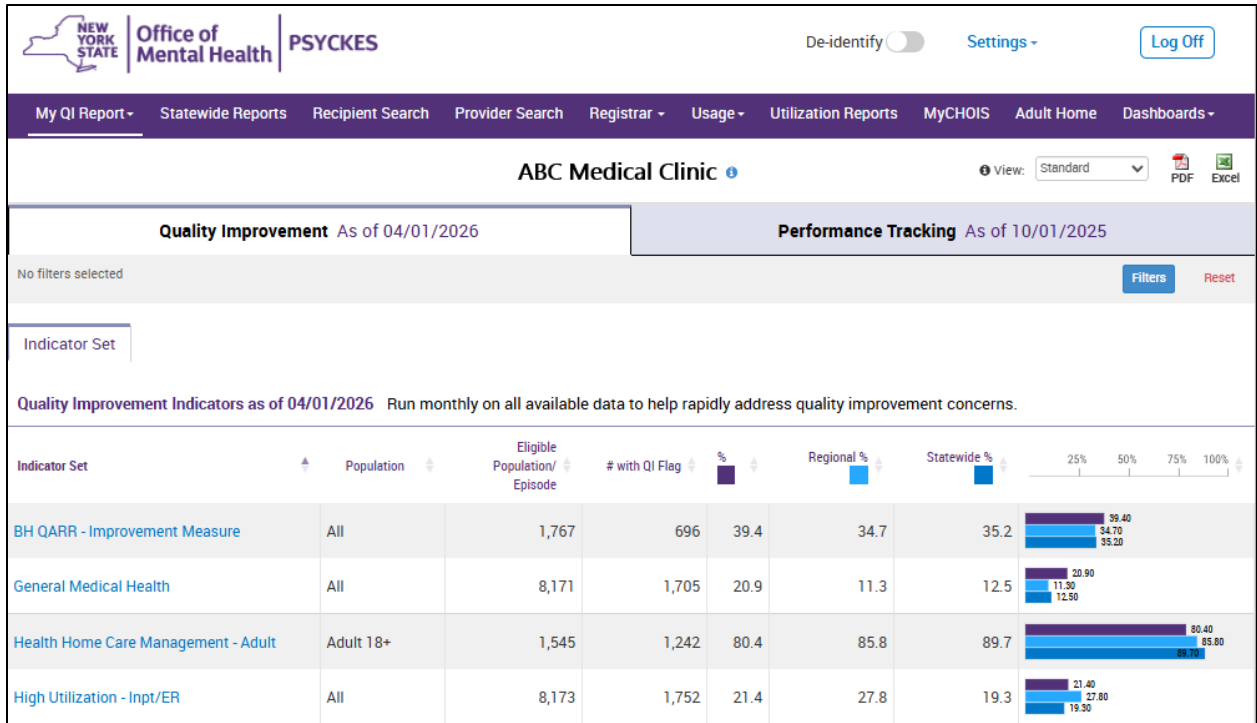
NEW YORK STATE | Office of Mental Health | PSYCKES

De-identify Settings Log Off

My QI Report Statewide Reports Recipient Search Provider Search Registrar Usage Utilization Reports MyCHOIS Adult Home Dashboards

ABC Medical Clinic

View: Standard PDF Excel

Quality Improvement As of 04/01/2026

Performance Tracking As of 10/01/2025

No filters selected

Filters Reset

Indicator Set

Quality Improvement Indicators as of 04/01/2026 Run monthly on all available data to help rapidly address quality improvement concerns.

| Indicator Set | Population | Eligible Population/ Episode | # with QI Flag | % | Regional % | Statewide % | 25% 50% 75% 100% |
|---|---|---|---|---|---|---|---|
| BH QARR - Improvement Measure | All | 1,767 | 696 | 39.4 | 34.7 | 35.2 | 39.40 34.70 35.20 |
| General Medical Health | All | 8,171 | 1,705 | 20.9 | 11.3 | 12.5 | 20.90 11.30 12.50 |
| Health Home Care Management - Adult | Adult 18+ | 1,545 | 1,242 | 80.4 | 85.8 | 89.7 | 80.40 85.80 89.70 |
| High Utilization - Inpt/ER | All | 8,173 | 1,752 | 21.4 | 27.8 | 19.3 | 21.40 27.80 19.30 |